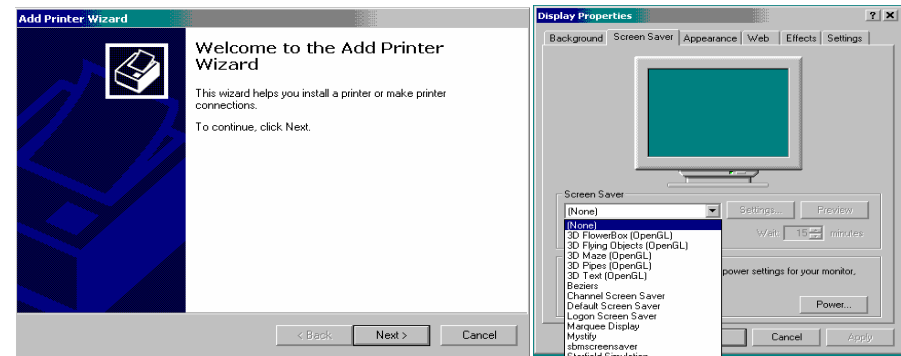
Add Printer Wizard

Welcome to the Add Printer Wizard

This wizard helps you install a printer or make printer connections.

To continue, click Next.

< Back | Next > | Cancel

Display Properties ? X

Background | Screen Saver | Appearance | Web | Effects | Settings

Screen Saver
(None)
Settings... Preview
(None)
3D FlowerBox (OpenGL)
3D Flying Objects (OpenGL)
3D Maze (OpenGL)
3D Pipes (OpenGL)
3D Text (OpenGL)
Beziers
Channel Screen Saver
Default Screen Saver
Logon Screen Saver
Marquee Display
Mystify
sbmscreensaver
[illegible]

Wait 15 minutes

power settings for your monitor,

Power...

Cancel | Apply